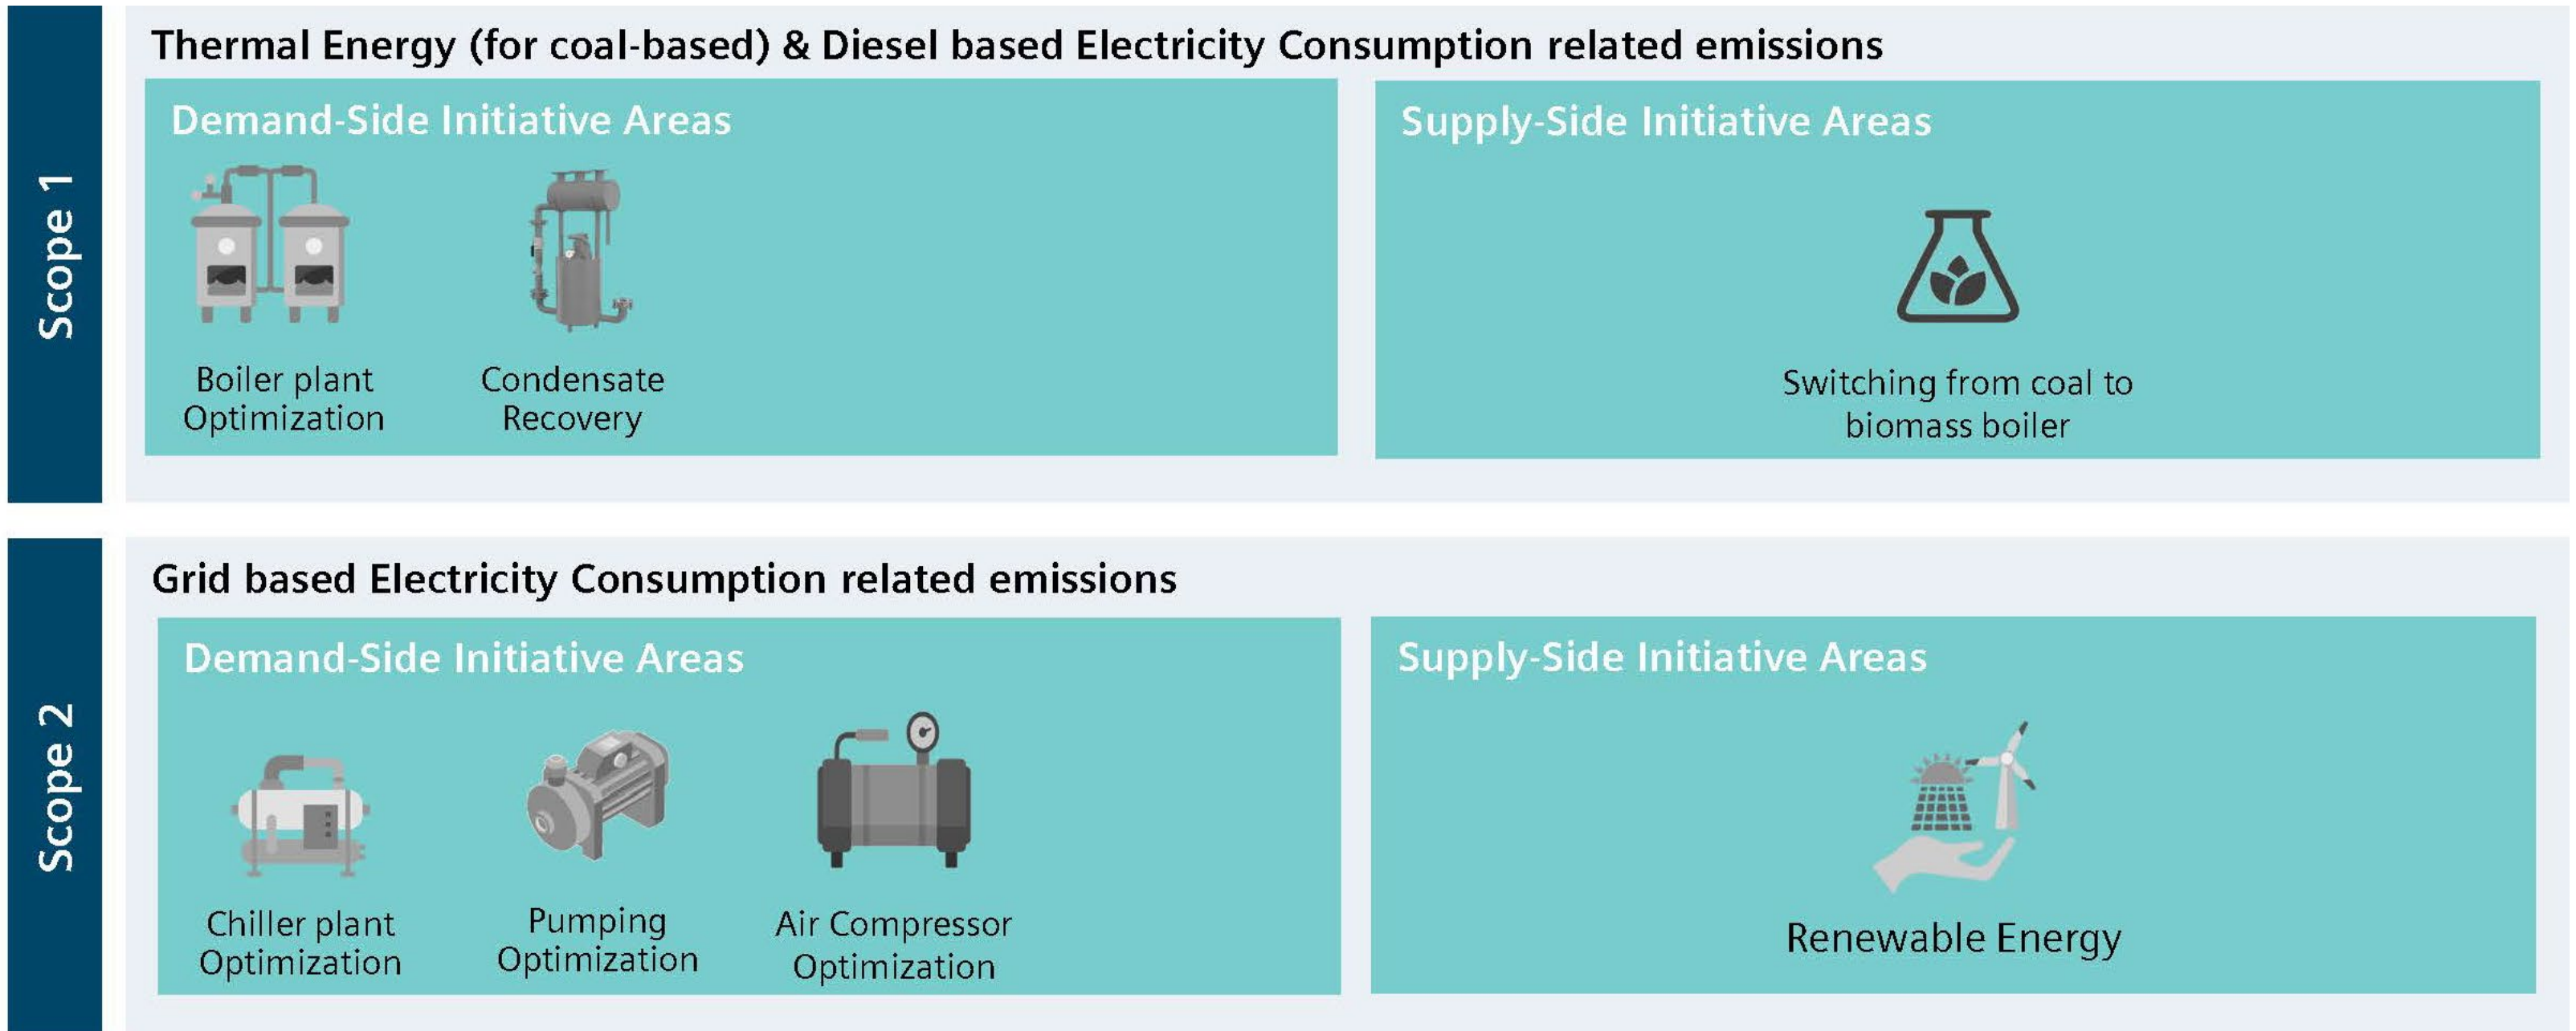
Scope 1

Thermal Energy (for coal-based) & Diesel based Electricity Consumption related emissions

Demand-Side Initiative Areas

Boiler plant Optimization

Condensate Recovery

Supply-Side Initiative Areas

Switching from coal to biomass boiler

Scope 2

Grid based Electricity Consumption related emissions

Demand-Side Initiative Areas

Chiller plant Optimization

Pumping Optimization

Air Compressor Optimization

Supply-Side Initiative Areas

Renewable Energy